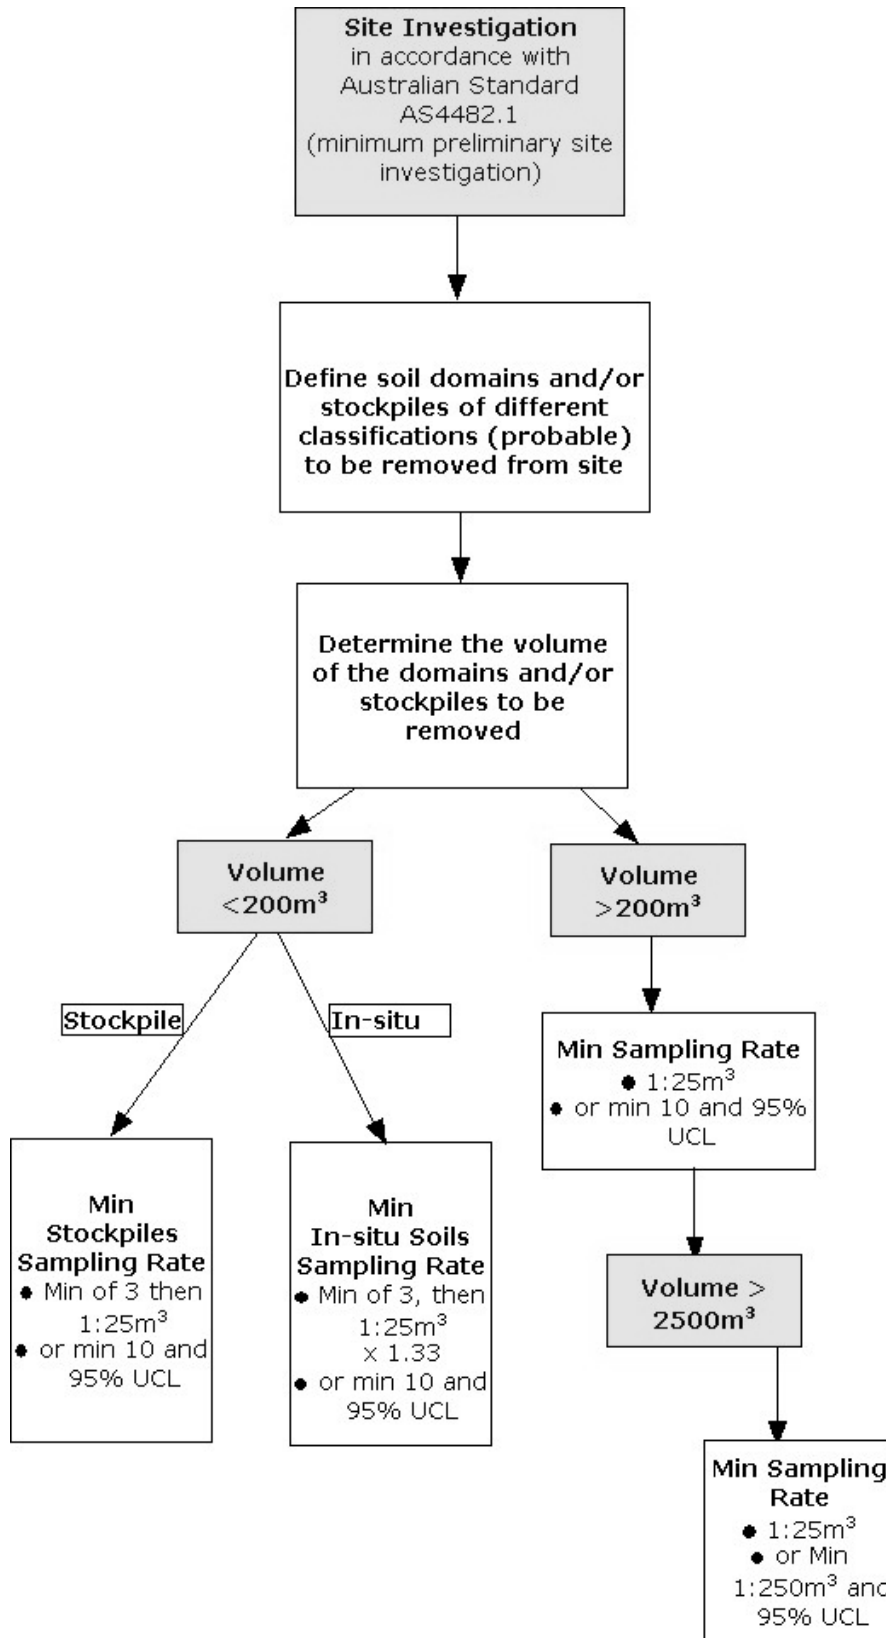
**Site Investigation**
in accordance with Australian Standard AS4482.1 (minimum preliminary site investigation)

**Define soil domains and/or stockpiles of different classifications (probable) to be removed from site**

**Determine the volume of the domains and/or stockpiles to be removed**

**Volume $<200m^3$**

**Volume $>200m^3$**

**Stockpile**

**In-situ**

**Min Sampling Rate**
• $1:25m^3$
• or min 10 and 95% UCL

**Min Stockpiles Sampling Rate**
• Min of 3 then $1:25m^3$
• or min 10 and 95% UCL

**Min In-situ Soils Sampling Rate**
• Min of 3, then $1:25m^3$ x 1.33
• or min 10 and 95% UCL

**Volume > $2500m^3$**

**Min Sampling Rate**
• $1:25m^3$
• or Min $1:250m^3$ anc 95% UCL